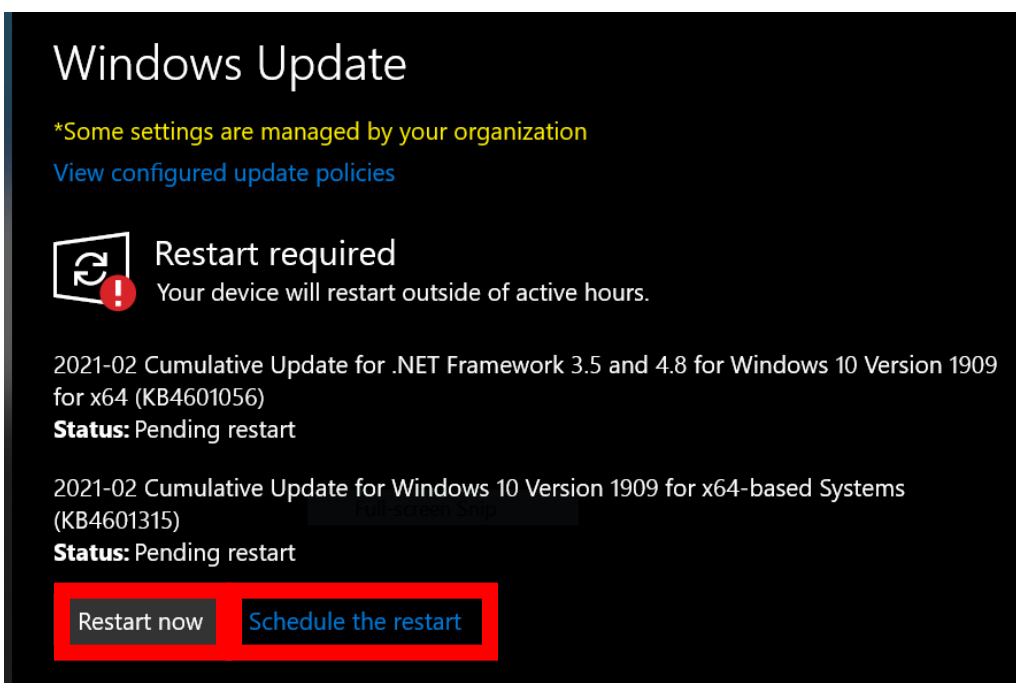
Windows Update

*Some settings are managed by your organization

View configured update policies

Restart required

Your device will restart outside of active hours.

2021-02 Cumulative Update for .NET Framework 3.5 and 4.8 for Windows 10 Version 1909 for x64 (KB4601056)
**Status:** Pending restart

2021-02 Cumulative Update for Windows 10 Version 1909 for x64-based Systems (KB4601315)
**Status:** Pending restart

Full-screen Snip

Restart now

Schedule the restart